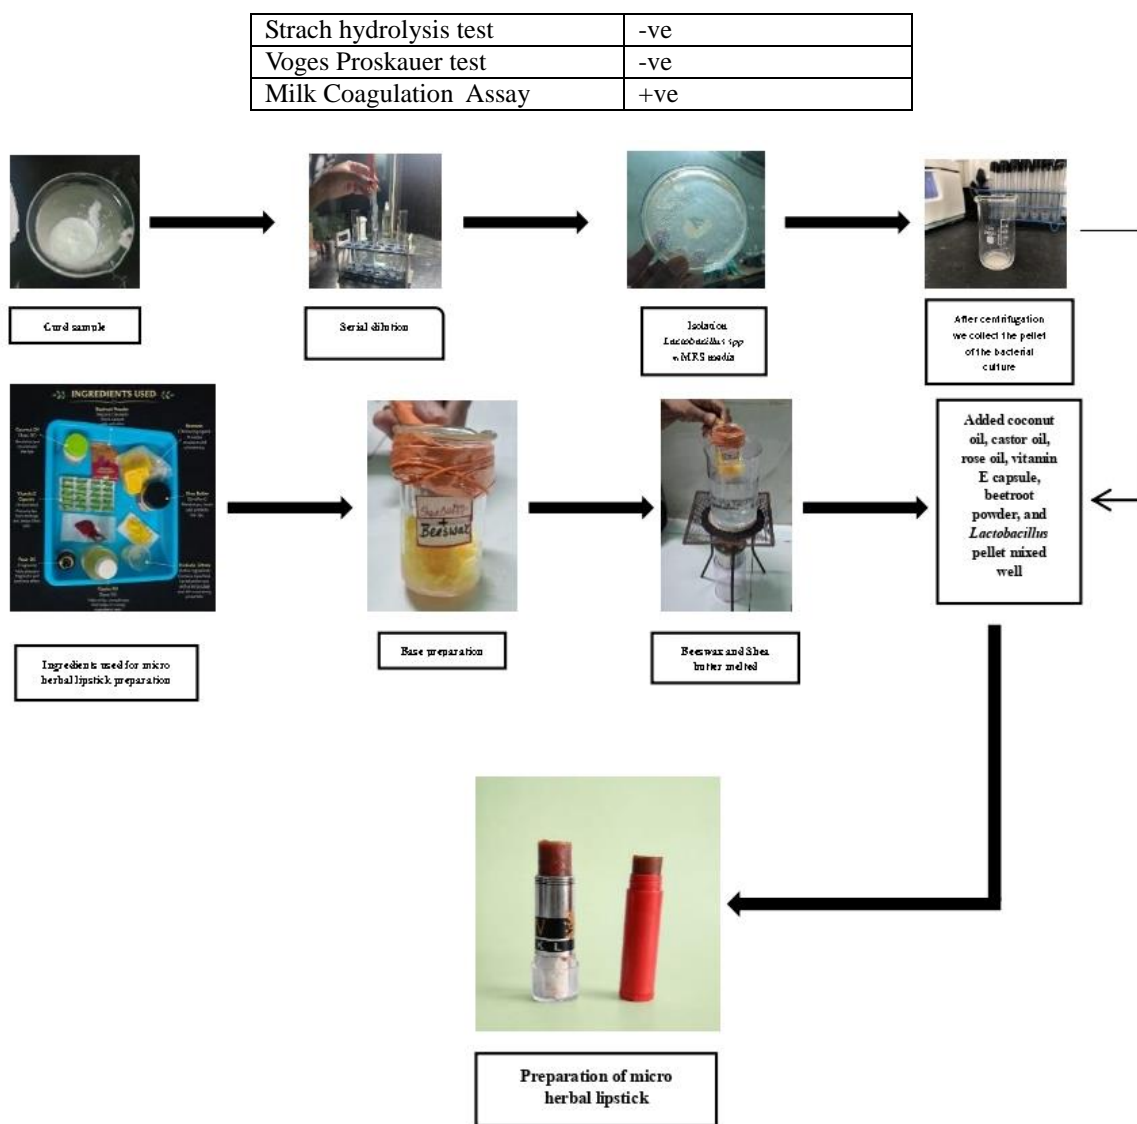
| Strach hydrolysis test | -ve |
|---|---|
| Voges Proskauer test | -ve |
| Milk Coagulation Assay | +ve |

Curd sample

Serial dilution

Isolation *Lactobacillus spp* n MRS media

After centrifugation we collect the pellet of the bacterial culture

INGREDIENTS USED

Shea butter + Beeswax

Added coconut oil, castor oil, rose oil, vitamin E capsule, beetroot powder, and *Lactobacillus* pellet mixed well

Ingredients used for micro herbal lipstick preparation

Base preparation

Beeswax and Shea butter melted

Preparation of micro herbal lipstick